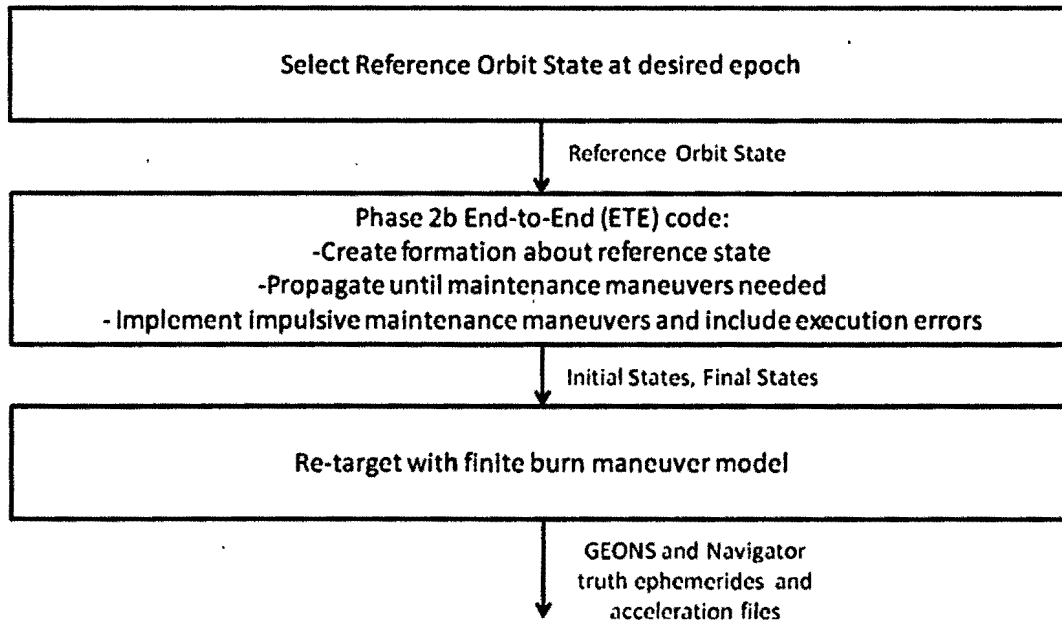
Select Reference Orbit State at desired epoch

Reference Orbit State

Phase 2b End-to-End (ETE) code:
-Create formation about reference state
-Propagate until maintenance maneuvers needed
- Implement impulsive maintenance maneuvers and include execution errors

Initial States, Final States

Re-target with finite burn maneuver model

GEONS and Navigator truth ephemerides and acceleration files